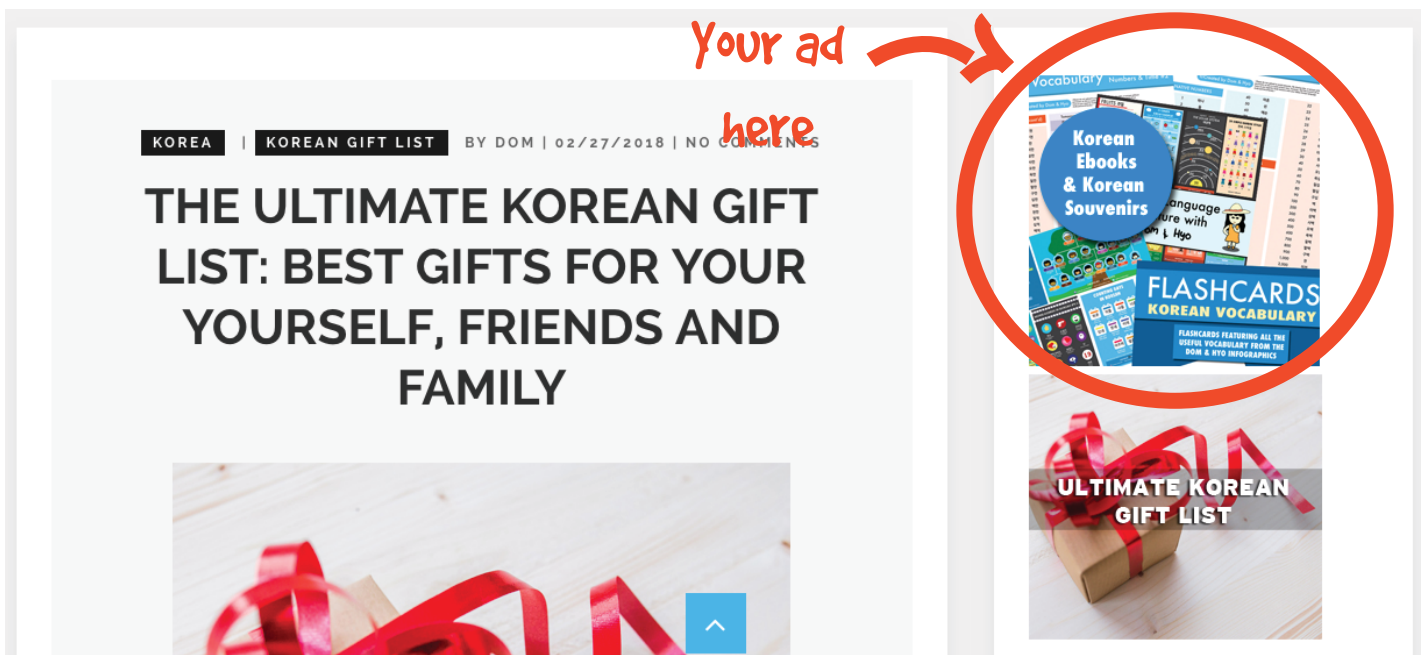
Your ad

here

KOREA | KOREAN GIFT LIST BY DOM | 02/27/2018 | NO COMMENTS

THE ULTIMATE KOREAN GIFT LIST: BEST GIFTS FOR YOUR YOURSELF, FRIENDS AND FAMILY

Korean Ebooks & Korean Souvenirs

Vocabulary

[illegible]anguage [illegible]ure with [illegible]m & Hyo

FLASHCARDS
KOREAN VOCABULARY
FLASHCARDS FEATURING ALL THE USEFUL VOCABULARY FROM THE DOM & HYO INFOGRAPHICS

ULTIMATE KOREAN GIFT LIST